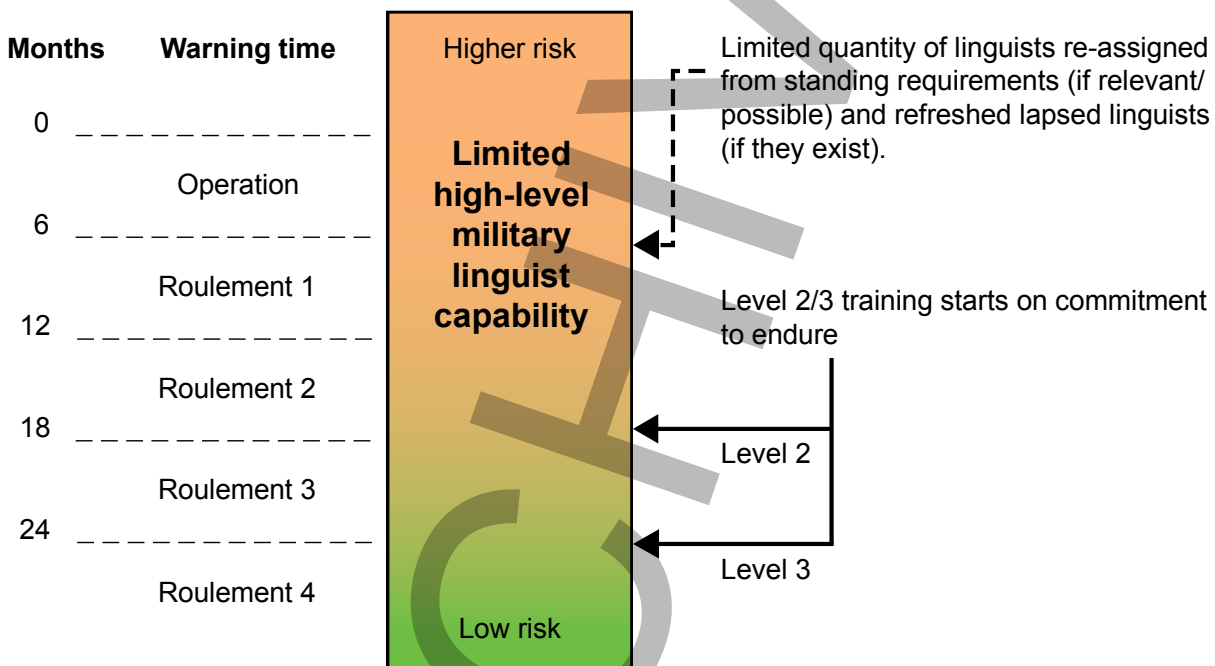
Months Warning time

0

Operation

6

Roulement 1

12

Roulement 2

18

Roulement 3

24

Roulement 4

Higher risk

Limited high-level military linguist capability

Low risk

Limited quantity of linguists re-assigned from standing requirements (if relevant/ possible) and refreshed lapsed linguists (if they exist).

Level 2/3 training starts on commitment to endure

Level 2

Level 3